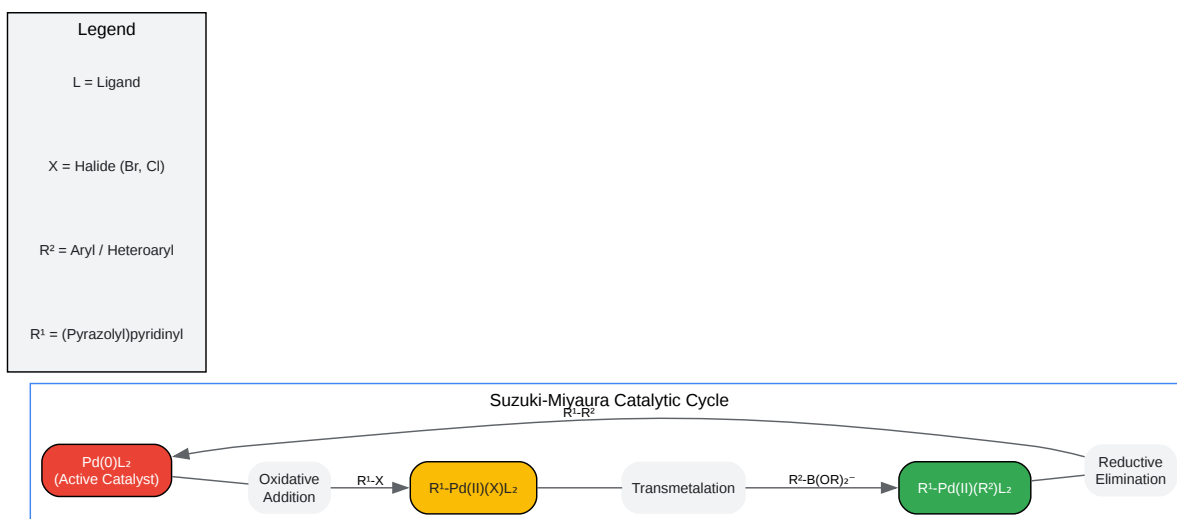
Legend

L = Ligand

X = Halide (Br, Cl)

R² = Aryl / Heteroaryl

R¹ = (Pyrazolyl)pyridinyl

Suzuki-Miyaura Catalytic Cycle

R¹-R²

Pd(0)L₂ (Active Catalyst)

Oxidative Addition

R¹-X

R¹-Pd(II)(X)L₂

Transmetalation

R²-B(OR)₂⁻

R¹-Pd(II)(R²)L₂

Reductive Elimination